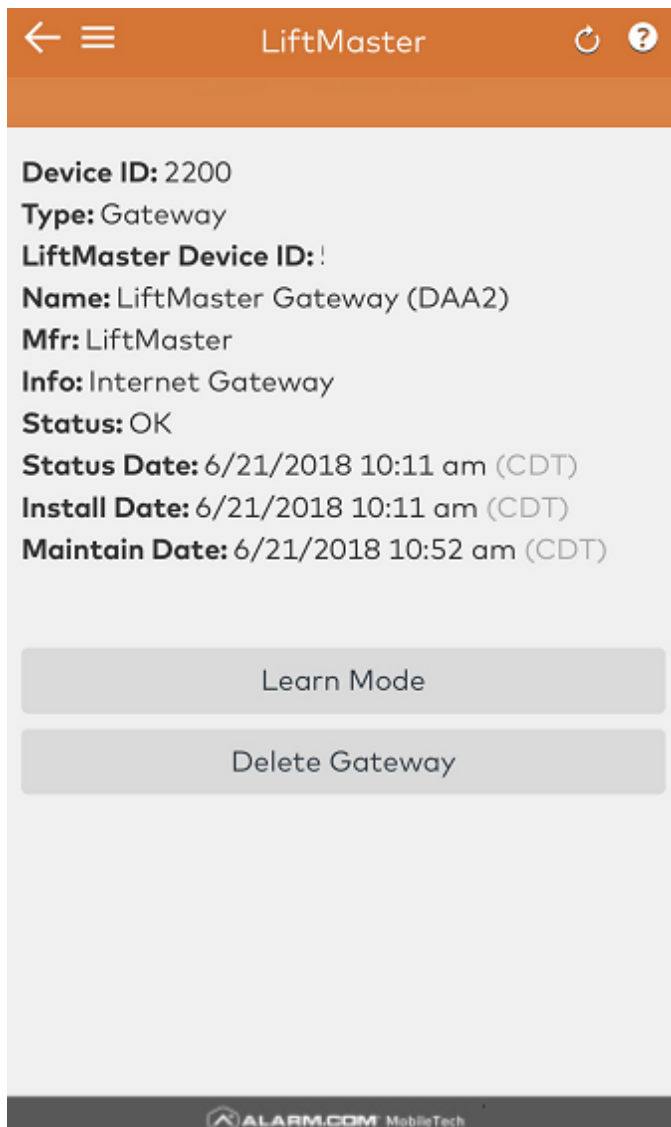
LiftMaster

**Device ID:** 2200
**Type:** Gateway
**LiftMaster Device ID:** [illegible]
**Name:** LiftMaster Gateway (DAA2)
**Mfr:** LiftMaster
**Info:** Internet Gateway
**Status:** OK
**Status Date:** 6/21/2018 10:11 am (CDT)
**Install Date:** 6/21/2018 10:11 am (CDT)
**Maintain Date:** 6/21/2018 10:52 am (CDT)

Learn Mode

Delete Gateway

ALARM.COM MobileTech